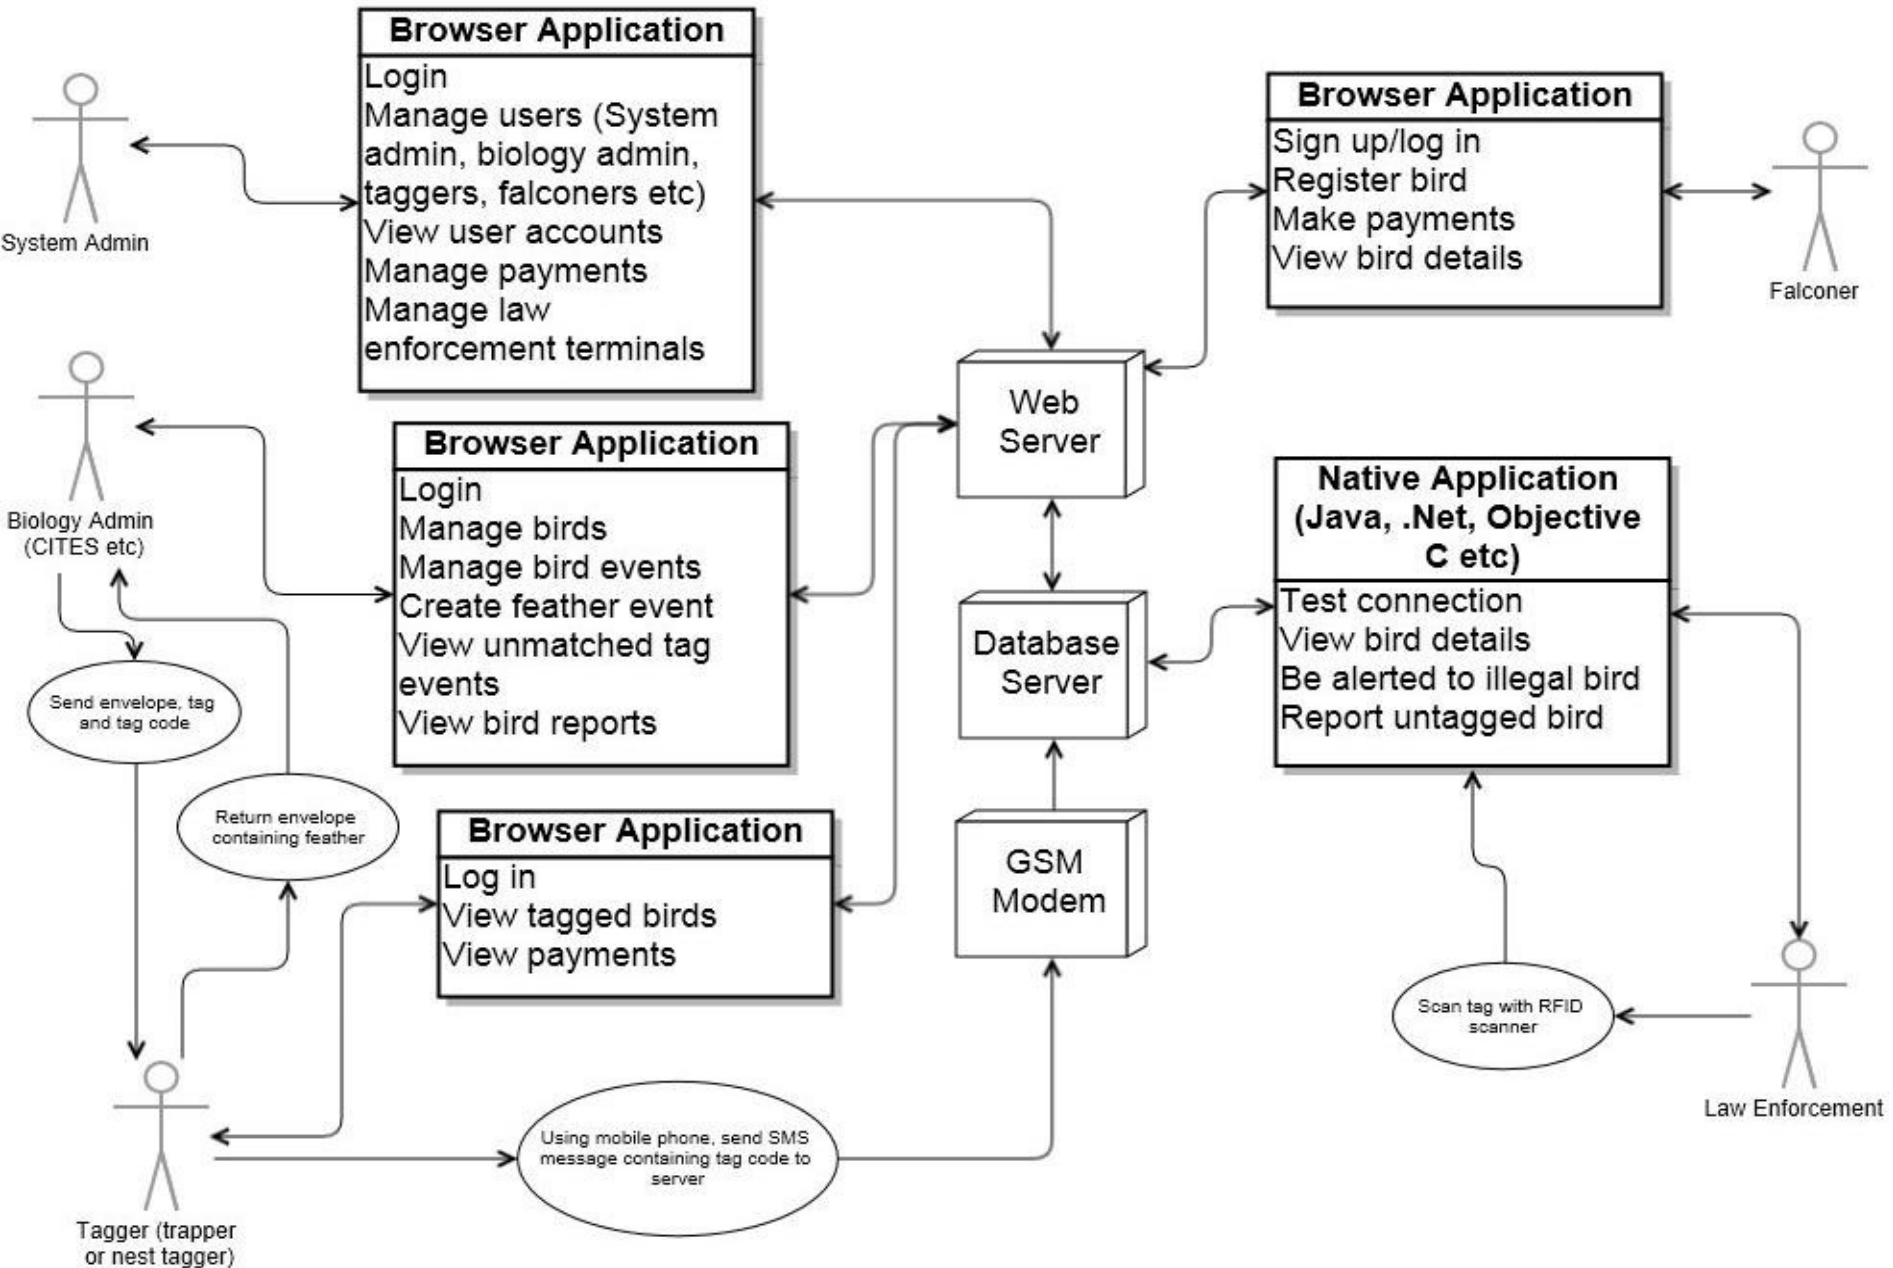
System Admin

Browser Application
Login
Manage users (System admin, biology admin, taggers, falconers etc)
View user accounts
Manage payments
Manage law enforcement terminals

Browser Application
Sign up/log in
Register bird
Make payments
View bird details

Falconer

Biology Admin (CITES etc)

Browser Application
Login
Manage birds
Manage bird events
Create feather event
View unmatched tag events
View bird reports

Web Server

Database Server

Native Application (Java, .Net, Objective C etc)
Test connection
View bird details
Be alerted to illegal bird
Report untagged bird

Send envelope, tag and tag code

Return envelope containing feather

Browser Application
Log in
View tagged birds
View payments

GSM Modem

Scan tag with RFID scanner

Law Enforcement

Using mobile phone, send SMS message containing tag code to server

Tagger (trapper or nest tagger)